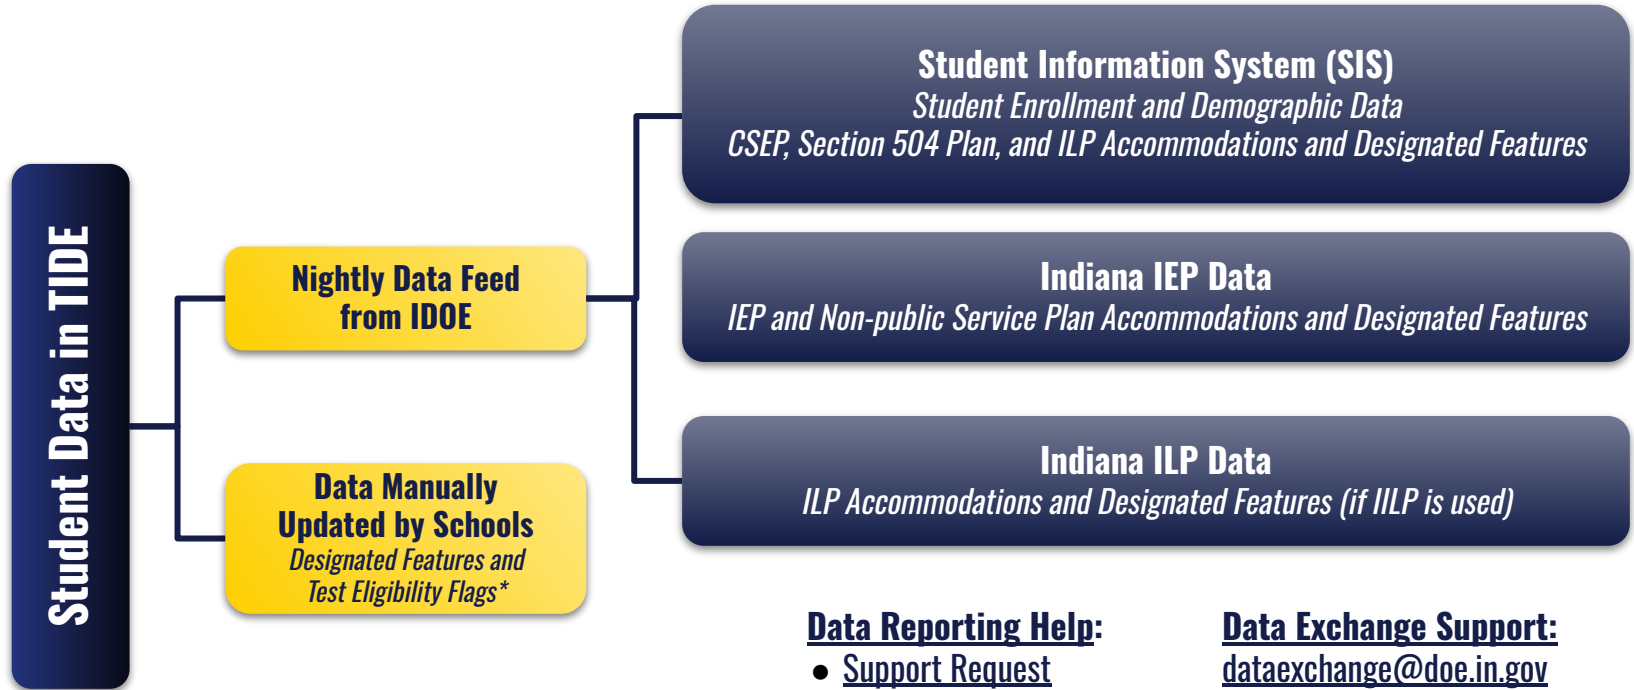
Student Data in TIDE

Nightly Data Feed from IDOE

Data Manually Updated by Schools
Designated Features and Test Eligibility Flags*

Student Information System (SIS)
Student Enrollment and Demographic Data
CSEP, Section 504 Plan, and ILP Accommodations and Designated Features

Indiana IEP Data
IEP and Non-public Service Plan Accommodations and Designated Features

Indiana ILP Data
ILP Accommodations and Designated Features (if IILP is used)

Data Reporting Help:
● Support Request

Data Exchange Support:
dataexchange@doe.in.gov